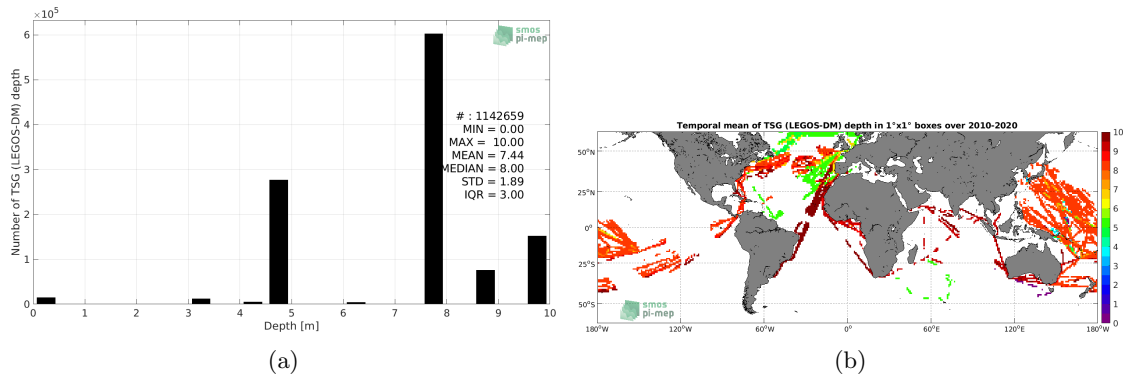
$\times10^5$

smos pi-mep

Number of TSG (LEGOS-DM) depth

6
5
4
3
2
1
0

# : 1142659
MIN = 0.00
MAX = 10.00
MEAN = 7.44
MEDIAN = 8.00
STD = 1.89
IQR = 3.00

0 1 2 3 4 5 6 7 8 9 10
Depth [m]

(a)

Temporal mean of TSG (LEGOS-DM) depth in 1°x1° boxes over 2010-2020

50°N
25°N
0°
25°S
50°S

180°W 120°W 60°W 0° 60°E 120°E 180°W

10
9
8
7
6
5
4
3
2
1
0

smos pi-mep

(b)